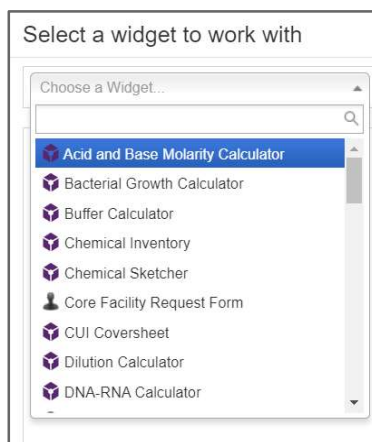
Select a widget to work with

Choose a Widget...

Acid and Base Molarity Calculator
Bacterial Growth Calculator
Buffer Calculator
Chemical Inventory
Chemical Sketcher
Core Facility Request Form
CUI Coversheet
Dilution Calculator
DNA-RNA Calculator